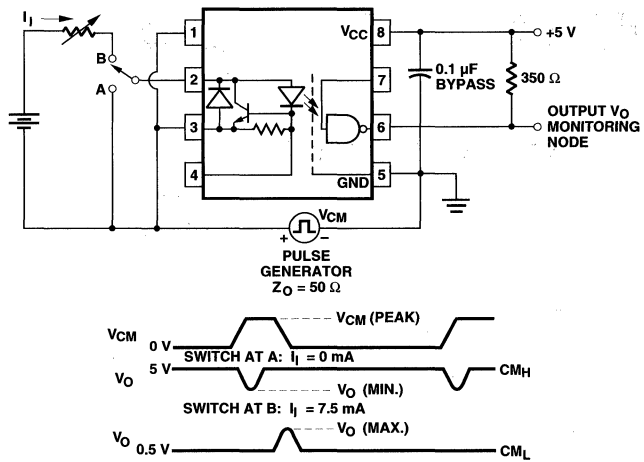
$I_I$
B
A
1
2
3
4
$V_{CC}$
8
7
6
GND
5
0.1 µF
BYPASS
+5 V
350 Ω
OUTPUT $V_O$
MONITORING
NODE
$V_{CM}$
+
–
PULSE
GENERATOR
$Z_O = 50\ \Omega$

$V_{CM}$
0 V
$V_{CM}$ (PEAK)
SWITCH AT A: $I_I = 0$ mA
$V_O$
5 V
$V_O$ (MIN.)
$CM_H$
SWITCH AT B: $I_I = 7.5$ mA
$V_O$
0.5 V
$V_O$ (MAX.)
$CM_L$